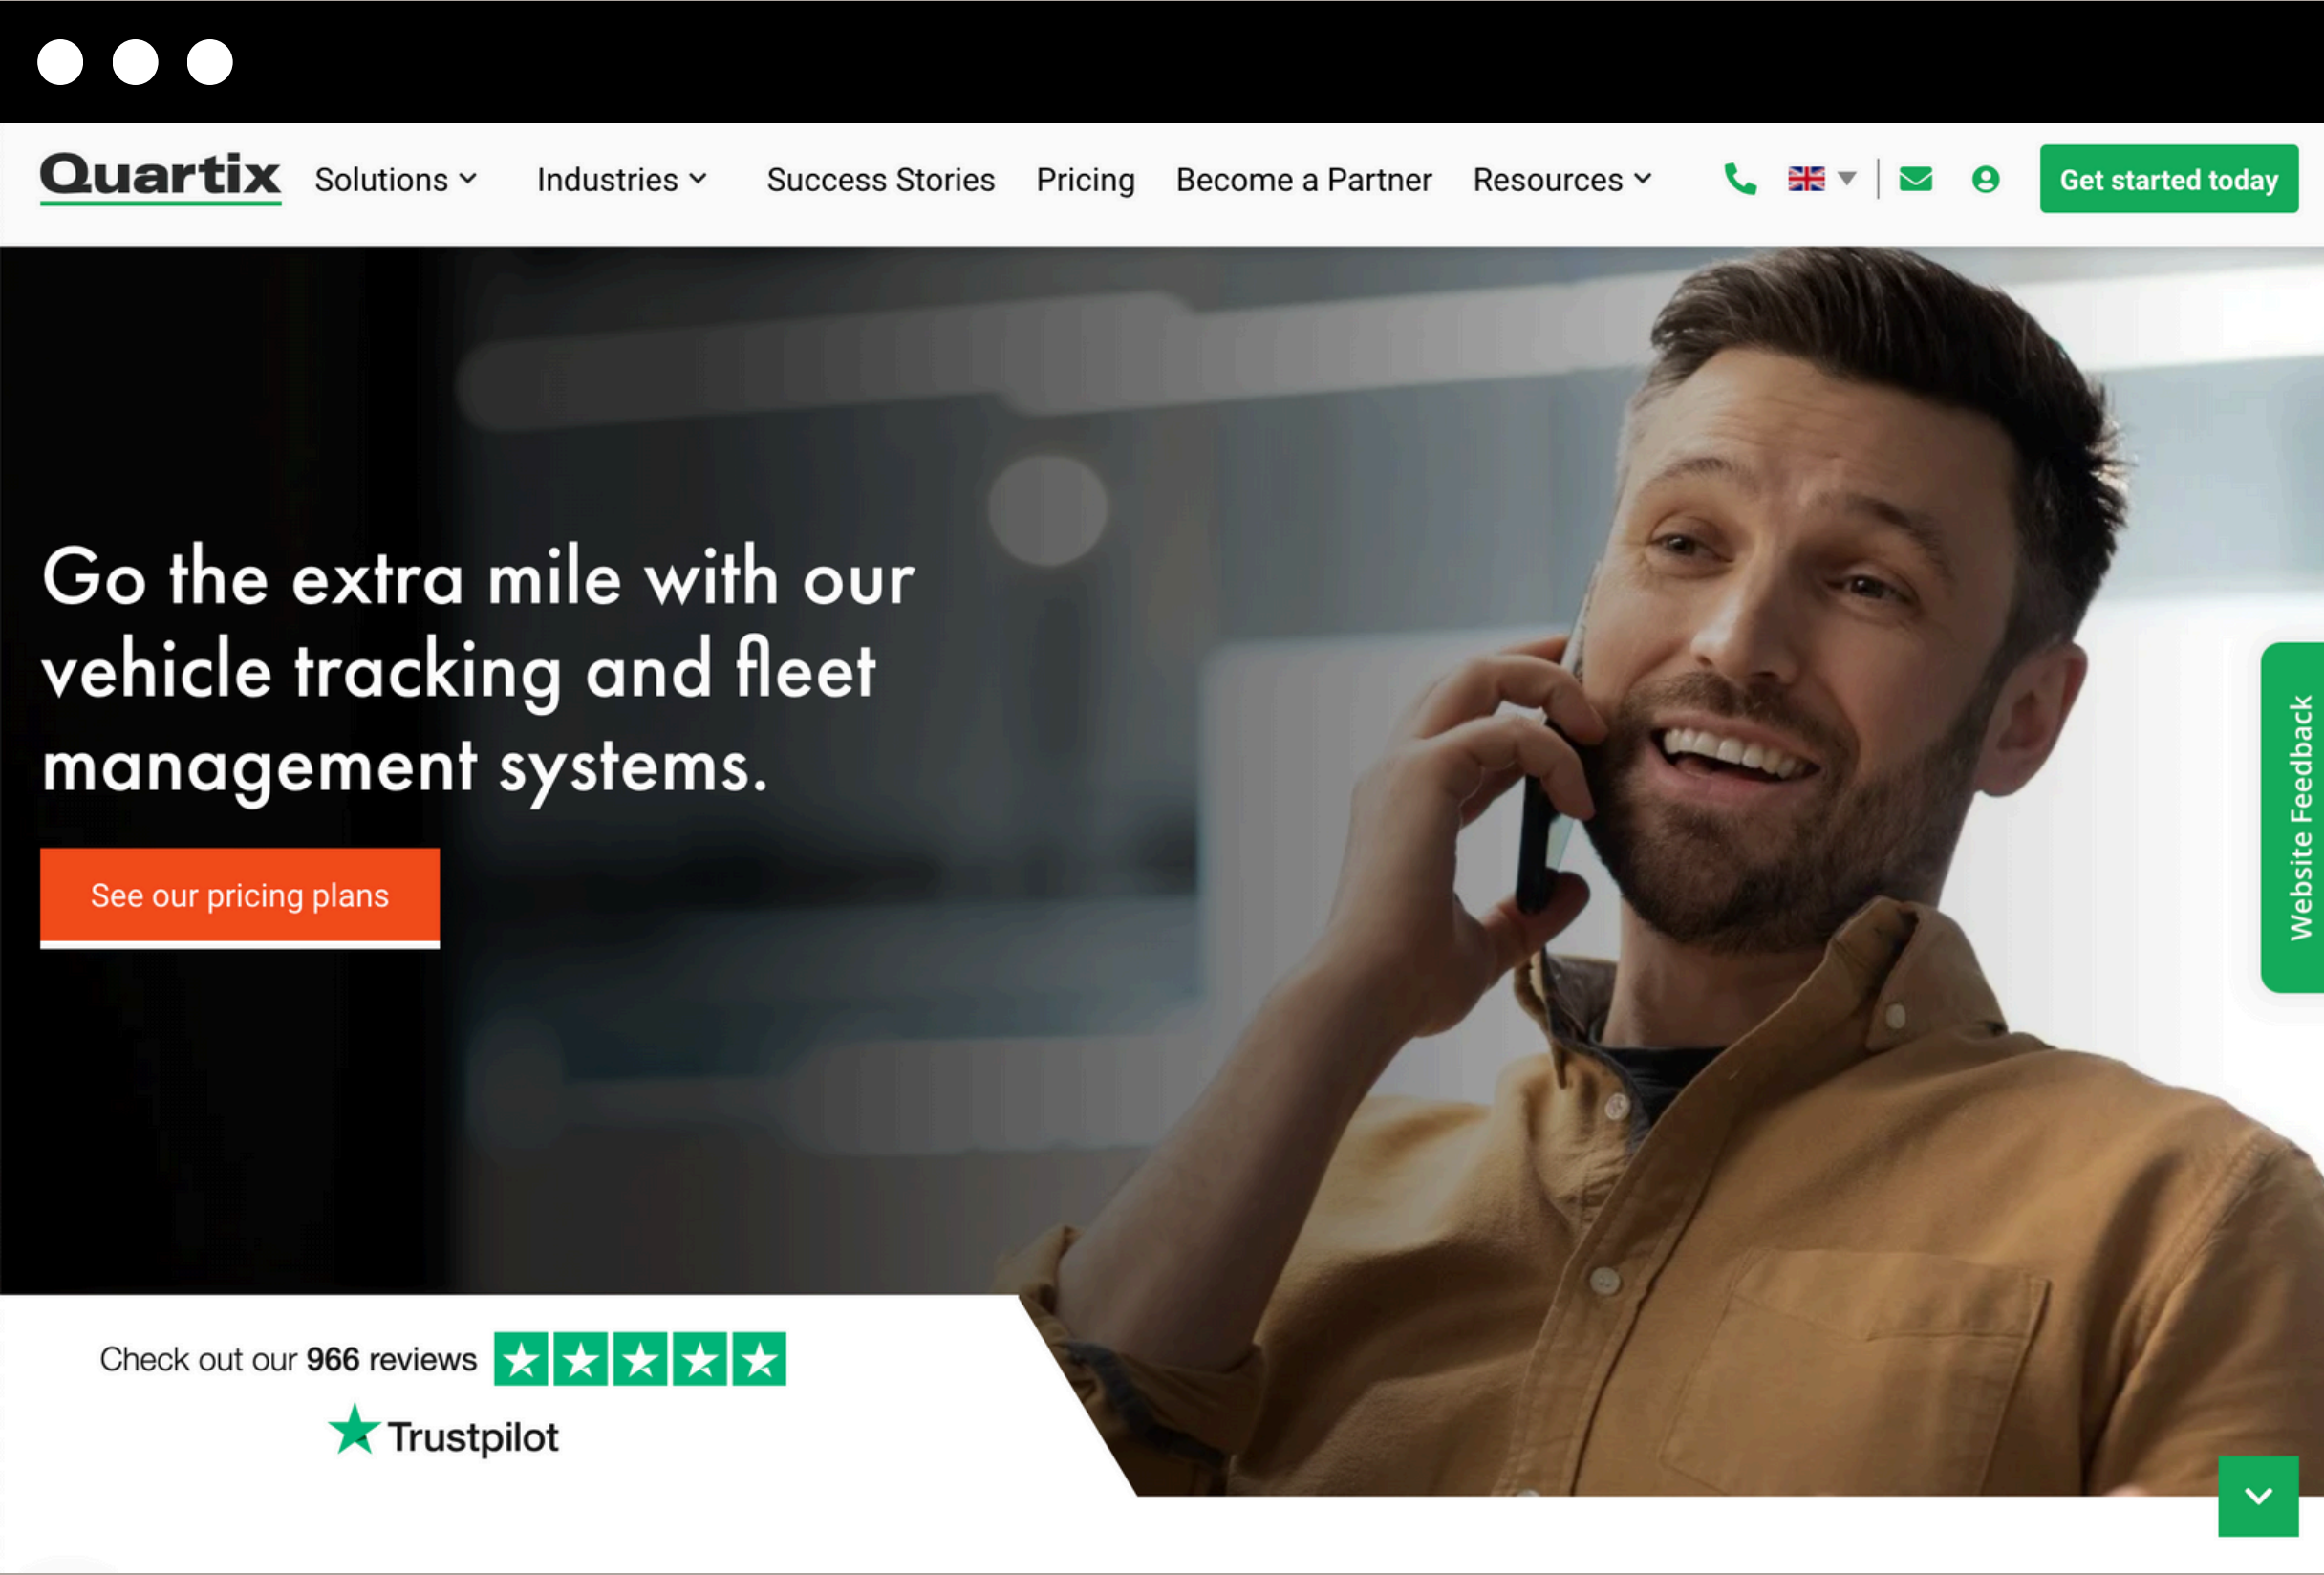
Quartix Solutions Industries Success Stories Pricing Become a Partner Resources Get started today

Go the extra mile with our vehicle tracking and fleet management systems.

See our pricing plans

Website Feedback

Check out our 966 reviews

Trustpilot